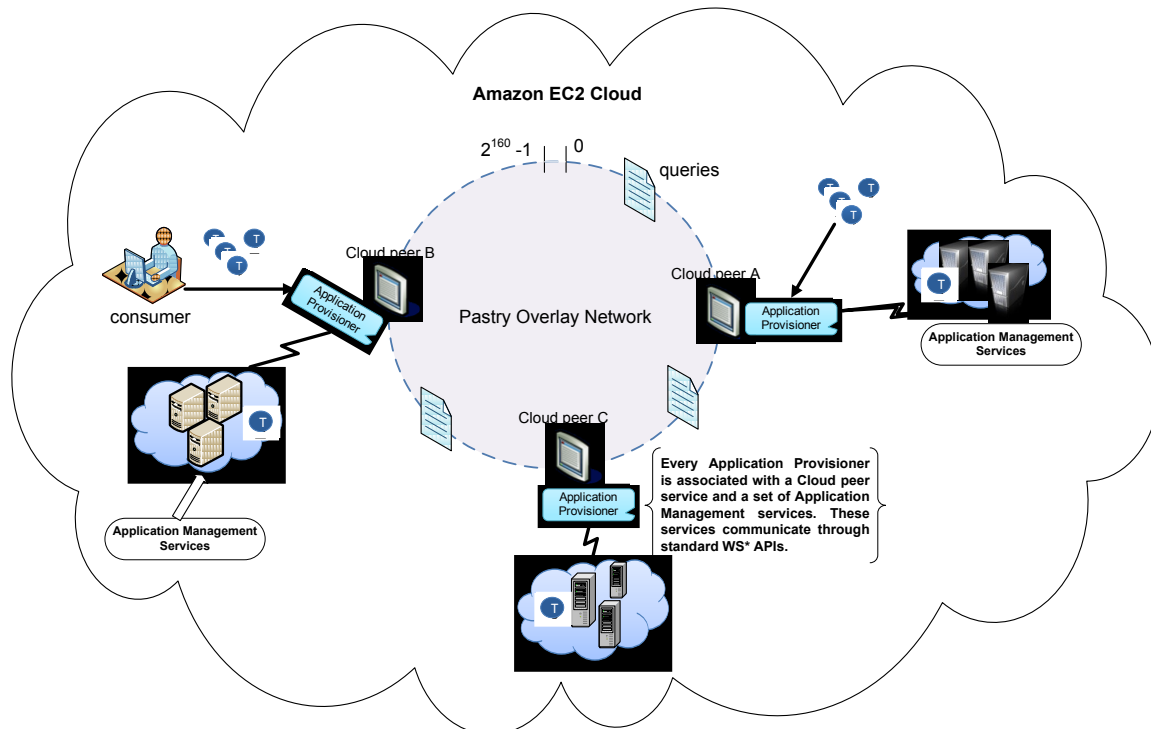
Amazon EC2 Cloud

$2^{160}-1$

0

queries

T T T

T T T

Cloud peer B

Application Provisioner

consumer

T

Application Management Services

Pastry Overlay Network

Cloud peer A

Application Provisioner

T

Application Management Services

Cloud peer C

Application Provisioner

T

Every Application Provisioner is associated with a Cloud peer service and a set of Application Management services. These services communicate through standard WS* APIs.